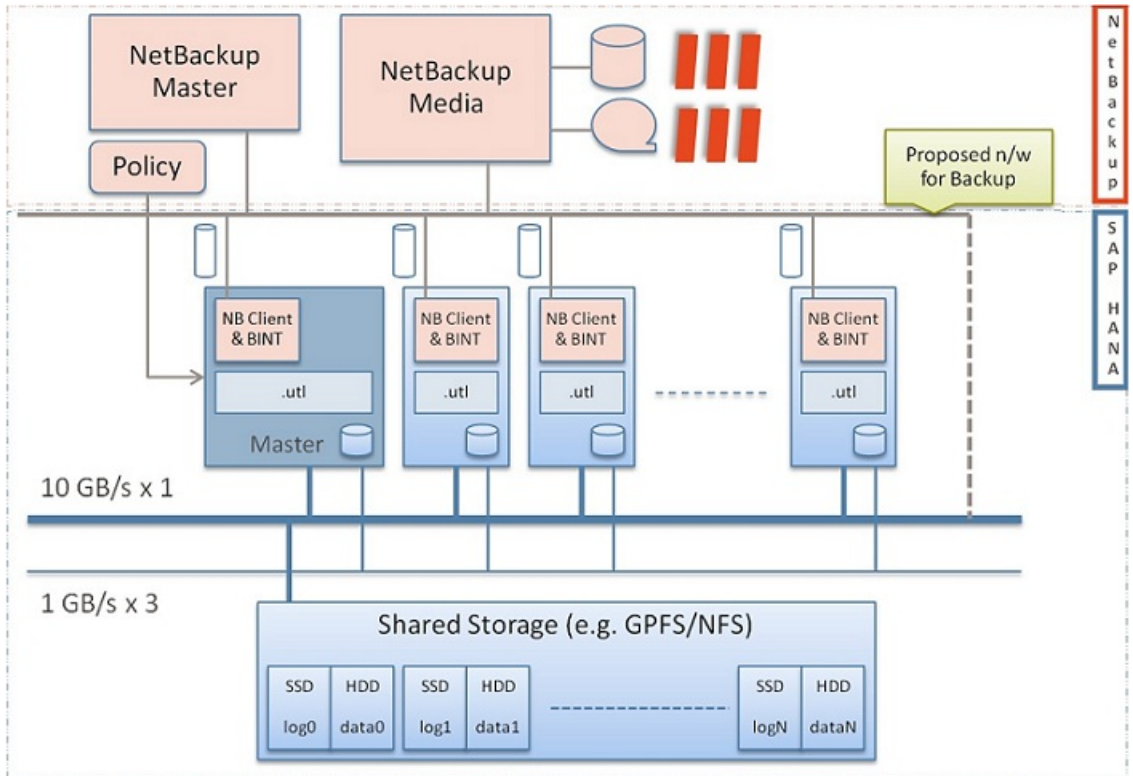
NetBackup Master

Policy

NetBackup Media

Proposed n/w for Backup

N e t B a c k u p

S A P H A N A

NB Client & BINT

.utl

Master

NB Client & BINT

.utl

NB Client & BINT

.utl

NB Client & BINT

.utl

10 GB/s x 1

1 GB/s x 3

Shared Storage (e.g. GPFS/NFS)

| SSD log0 | HDD data0 |
|---|---|

| SSD log1 | HDD data1 |
|---|---|

| SSD logN | HDD dataN |
|---|---|